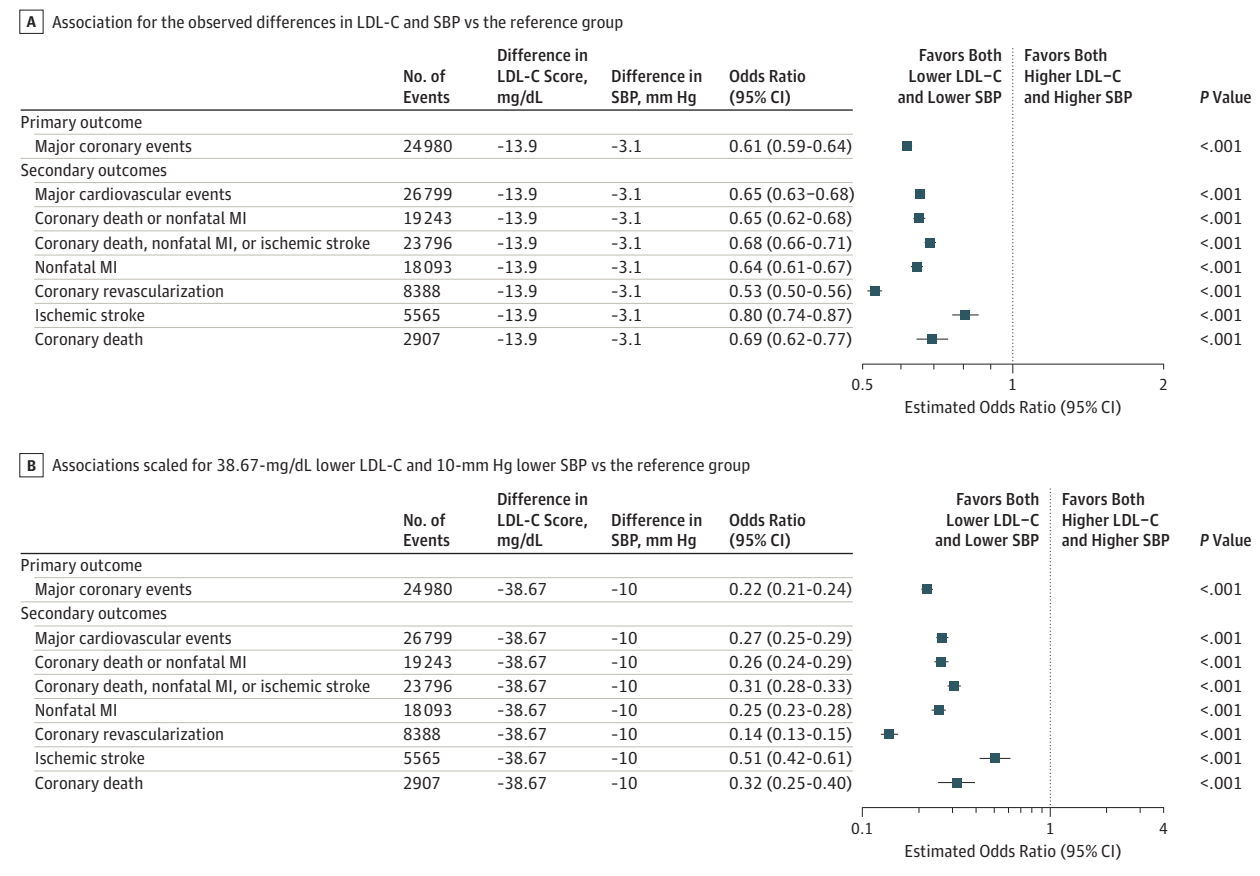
A Association for the observed differences in LDL-C and SBP vs the reference group

| | No. of Events | Difference in LDL-C Score, mg/dL | Difference in SBP, mm Hg | Odds Ratio (95% CI) | Favors Both Lower LDL−C and Lower SBP | Favors Both Higher LDL−C and Higher SBP | P Value |
|---|---|---|---|---|---|---|---|
| Primary outcome | | | | | | | |
| Major coronary events | 24980 | −13.9 | −3.1 | 0.61 (0.59-0.64) | | | <.001 |
| Secondary outcomes | | | | | | | |
| Major cardiovascular events | 26799 | −13.9 | −3.1 | 0.65 (0.63−0.68) | | | <.001 |
| Coronary death or nonfatal MI | 19243 | −13.9 | −3.1 | 0.65 (0.62-0.68) | | | <.001 |
| Coronary death, nonfatal MI, or ischemic stroke | 23796 | −13.9 | −3.1 | 0.68 (0.66-0.71) | | | <.001 |
| Nonfatal MI | 18093 | −13.9 | −3.1 | 0.64 (0.61-0.67) | | | <.001 |
| Coronary revascularization | 8388 | −13.9 | −3.1 | 0.53 (0.50-0.56) | | | <.001 |
| Ischemic stroke | 5565 | −13.9 | −3.1 | 0.80 (0.74-0.87) | | | <.001 |
| Coronary death | 2907 | −13.9 | −3.1 | 0.69 (0.62-0.77) | | | <.001 |

0.5 1 2
Estimated Odds Ratio (95% CI)

B Associations scaled for 38.67-mg/dL lower LDL-C and 10-mm Hg lower SBP vs the reference group

| | No. of Events | Difference in LDL-C Score, mg/dL | Difference in SBP, mm Hg | Odds Ratio (95% CI) | Favors Both Lower LDL−C and Lower SBP | Favors Both Higher LDL−C and Higher SBP | P Value |
|---|---|---|---|---|---|---|---|
| Primary outcome | | | | | | | |
| Major coronary events | 24980 | −38.67 | −10 | 0.22 (0.21-0.24) | | | <.001 |
| Secondary outcomes | | | | | | | |
| Major cardiovascular events | 26799 | −38.67 | −10 | 0.27 (0.25-0.29) | | | <.001 |
| Coronary death or nonfatal MI | 19243 | −38.67 | −10 | 0.26 (0.24-0.29) | | | <.001 |
| Coronary death, nonfatal MI, or ischemic stroke | 23796 | −38.67 | −10 | 0.31 (0.28-0.33) | | | <.001 |
| Nonfatal MI | 18093 | −38.67 | −10 | 0.25 (0.23-0.28) | | | <.001 |
| Coronary revascularization | 8388 | −38.67 | −10 | 0.14 (0.13-0.15) | | | <.001 |
| Ischemic stroke | 5565 | −38.67 | −10 | 0.51 (0.42-0.61) | | | <.001 |
| Coronary death | 2907 | −38.67 | −10 | 0.32 (0.25-0.40) | | | <.001 |

0.1 1 4
Estimated Odds Ratio (95% CI)